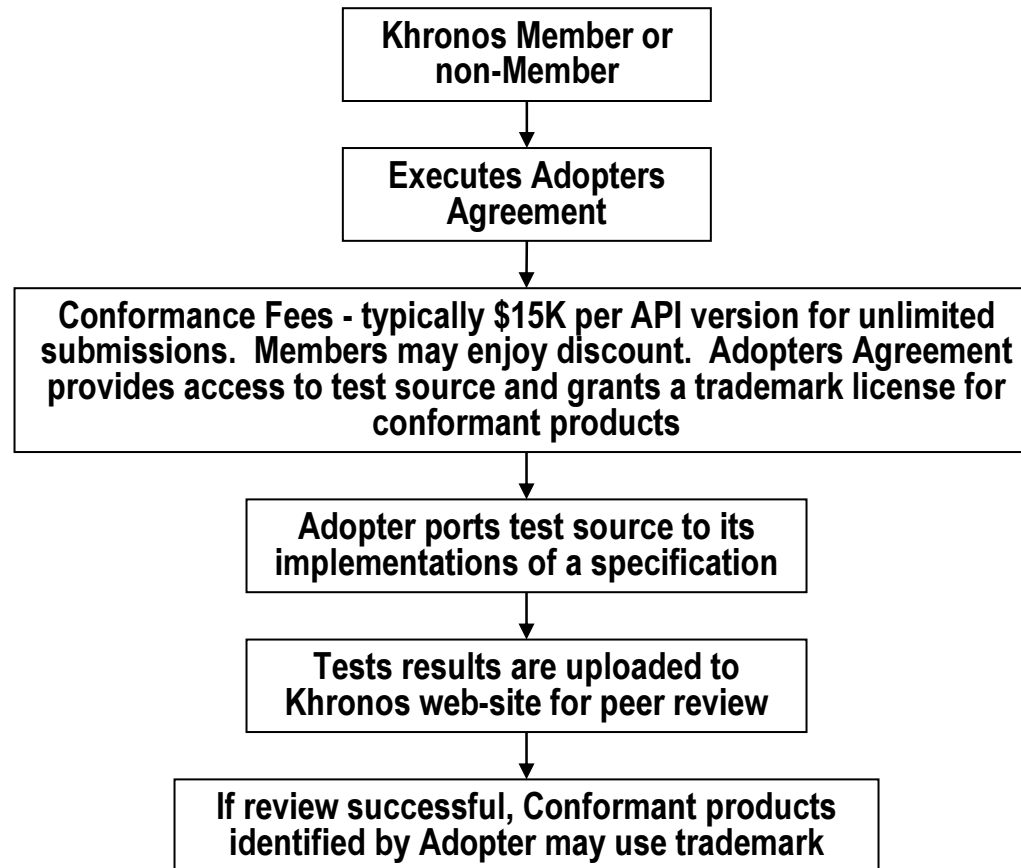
Khronos Member or non-Member

Executes Adopters Agreement

Conformance Fees - typically \$15K per API version for unlimited submissions. Members may enjoy discount. Adopters Agreement provides access to test source and grants a trademark license for conformant products

Adopter ports test source to its implementations of a specification

Tests results are uploaded to Khronos web-site for peer review

If review successful, Conformant products identified by Adopter may use trademark